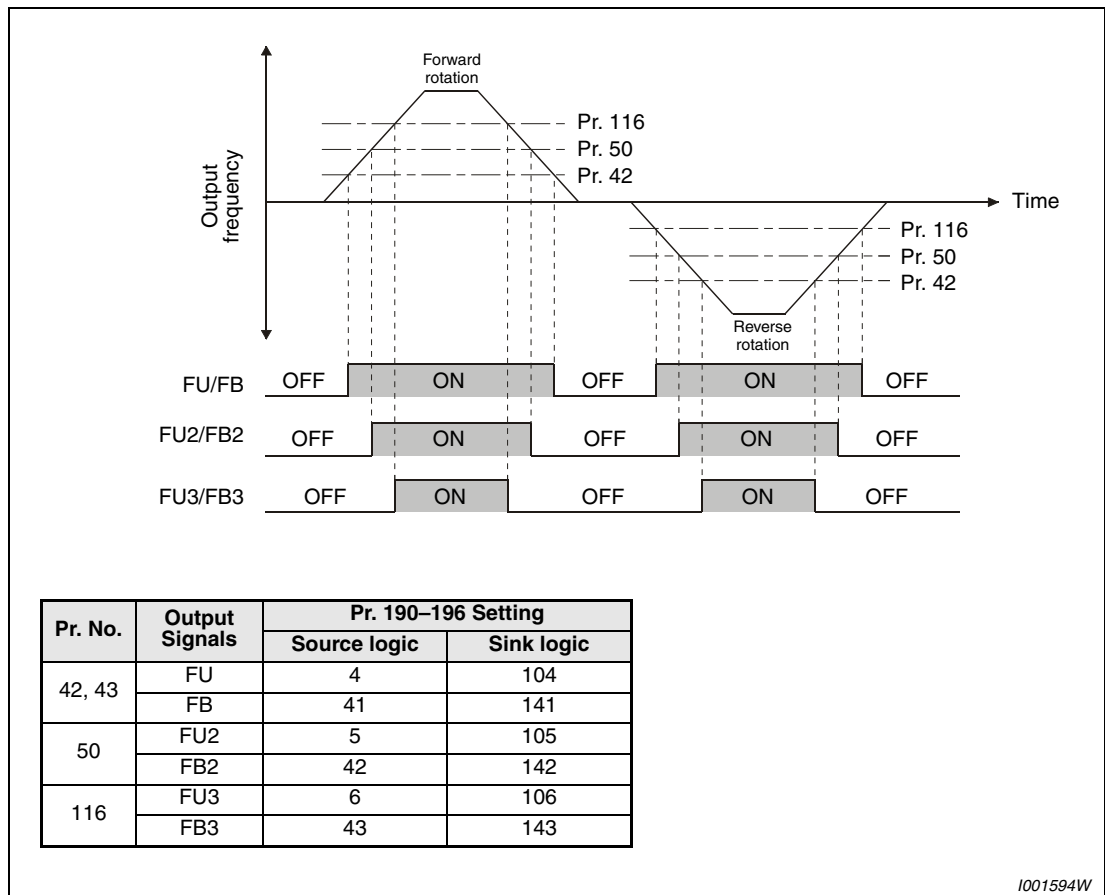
Output frequency

Forward rotation

Pr. 116
Pr. 50
Pr. 42

Time

Pr. 116
Pr. 50
Pr. 42

Reverse rotation

FU/FB OFF ON OFF ON OFF

FU2/FB2 OFF ON OFF ON OFF

FU3/FB3 OFF ON OFF ON OFF

<table>
<tr><th rowspan="2">Pr. No.</th><th rowspan="2">Output Signals</th><th colspan="2">Pr. 190–196 Setting</th></tr>
<tr><th>Source logic</th><th>Sink logic</th></tr>
<tr><td rowspan="2">42, 43</td><td>FU</td><td>4</td><td>104</td></tr>
<tr><td>FB</td><td>41</td><td>141</td></tr>
<tr><td rowspan="2">50</td><td>FU2</td><td>5</td><td>105</td></tr>
<tr><td>FB2</td><td>42</td><td>142</td></tr>
<tr><td rowspan="2">116</td><td>FU3</td><td>6</td><td>106</td></tr>
<tr><td>FB3</td><td>43</td><td>143</td></tr>
</table>

I001594W